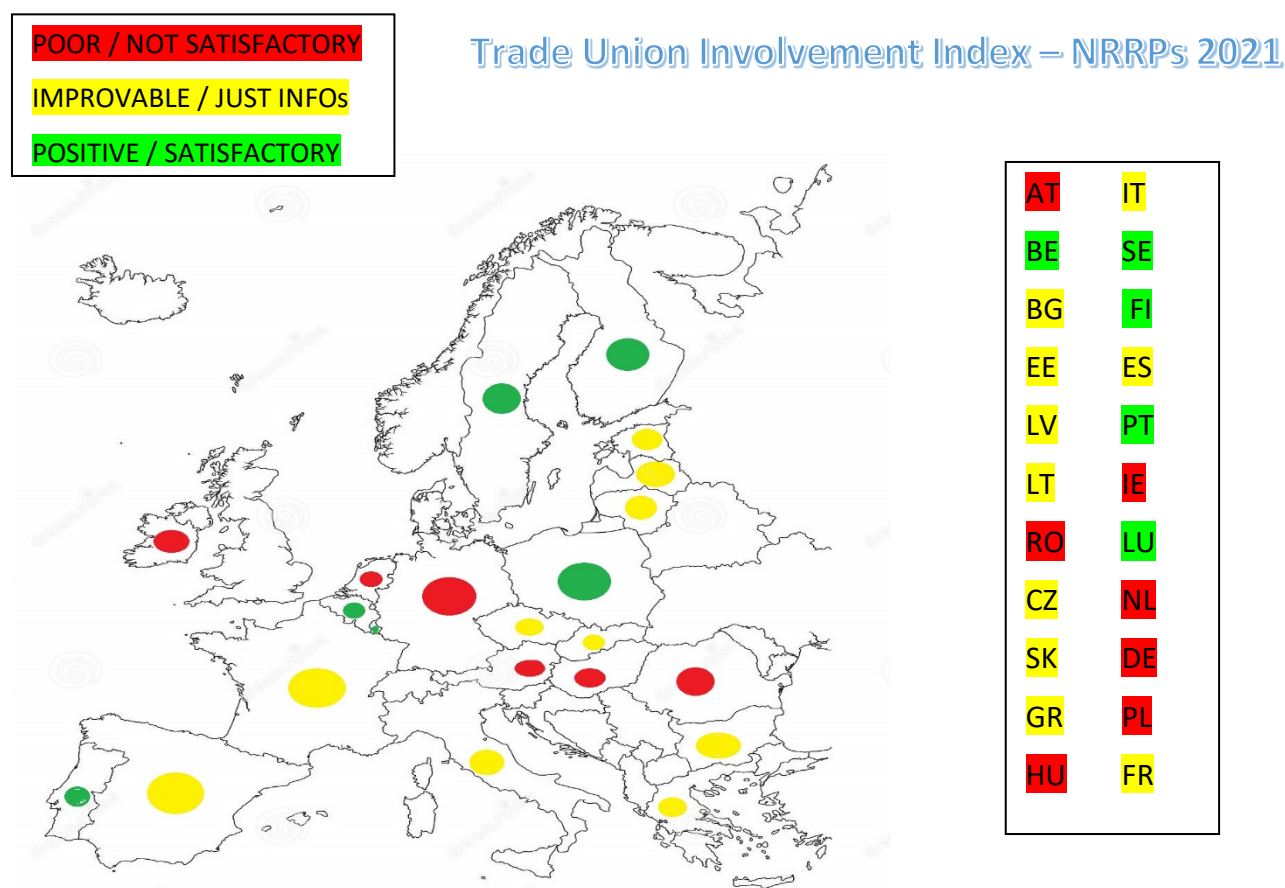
POOR / NOT SATISFACTORY
IMPROVABLE / JUST INFOs
POSITIVE / SATISFACTORY

Trade Union Involvement Index – NRRPs 2021

| AT | IT |
|---|---|
| BE | SE |
| BG | FI |
| EE | ES |
| LV | PT |
| LT | IE |
| RO | LU |
| CZ | NL |
| SK | DE |
| GR | PL |
| HU | FR |